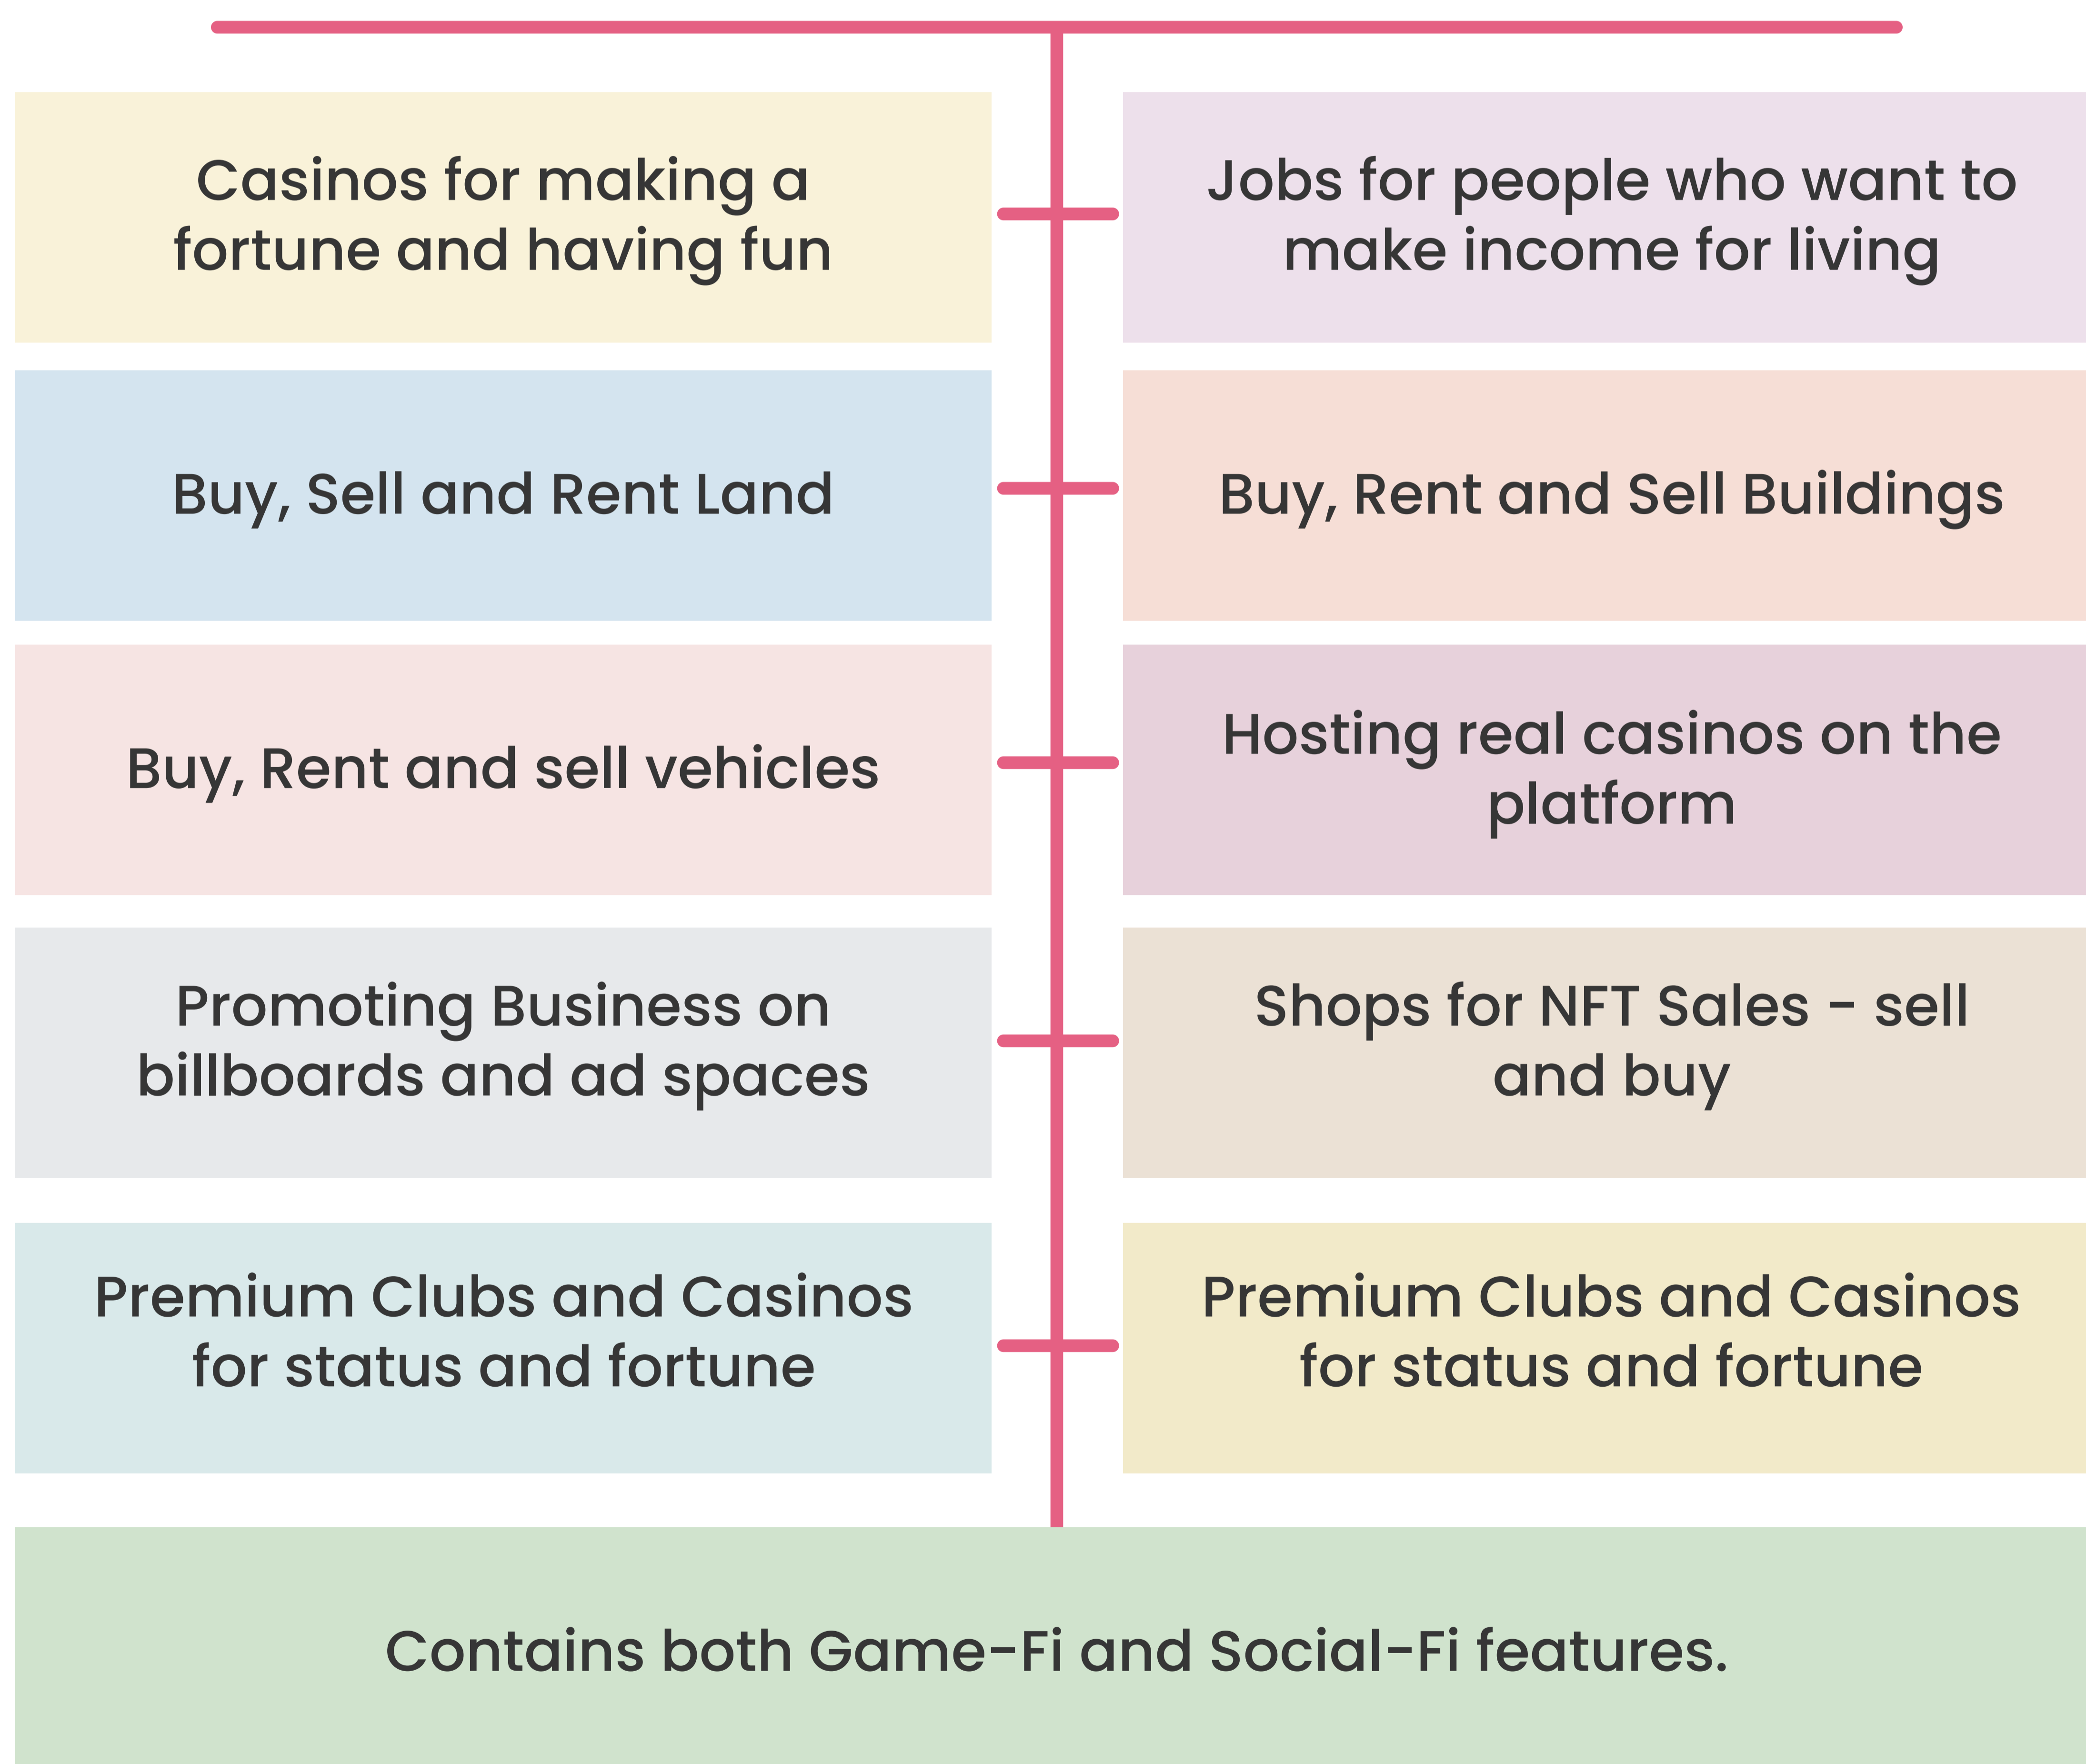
Casinos for making a fortune and having fun

Jobs for people who want to make income for living

Buy, Sell and Rent Land

Buy, Rent and Sell Buildings

Buy, Rent and sell vehicles

Hosting real casinos on the platform

Promoting Business on billboards and ad spaces

Shops for NFT Sales - sell and buy

Premium Clubs and Casinos for status and fortune

Premium Clubs and Casinos for status and fortune

Contains both Game-Fi and Social-Fi features.